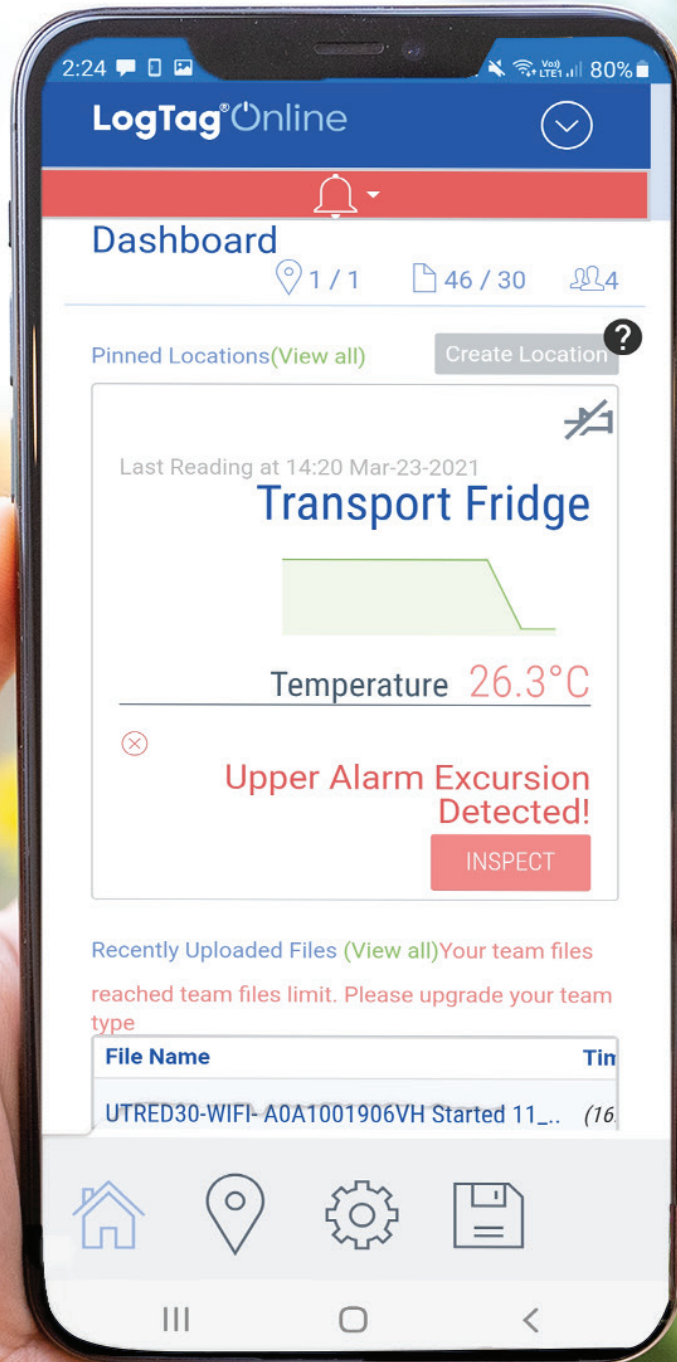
2:24 80%

LogTag® Online

Dashboard

1 / 1 46 / 30 4

Pinned Locations(View all) Create Location ?

Last Reading at 14:20 Mar-23-2021

Transport Fridge

Temperature 26.3°C

Upper Alarm Excursion Detected!

INSPECT

Recently Uploaded Files (View all)Your team files reached team files limit. Please upgrade your team type

| File Name | Tin |
|---|---|
| UTRED30-WIFI- A0A1001906VH Started 11_.. | (16 |